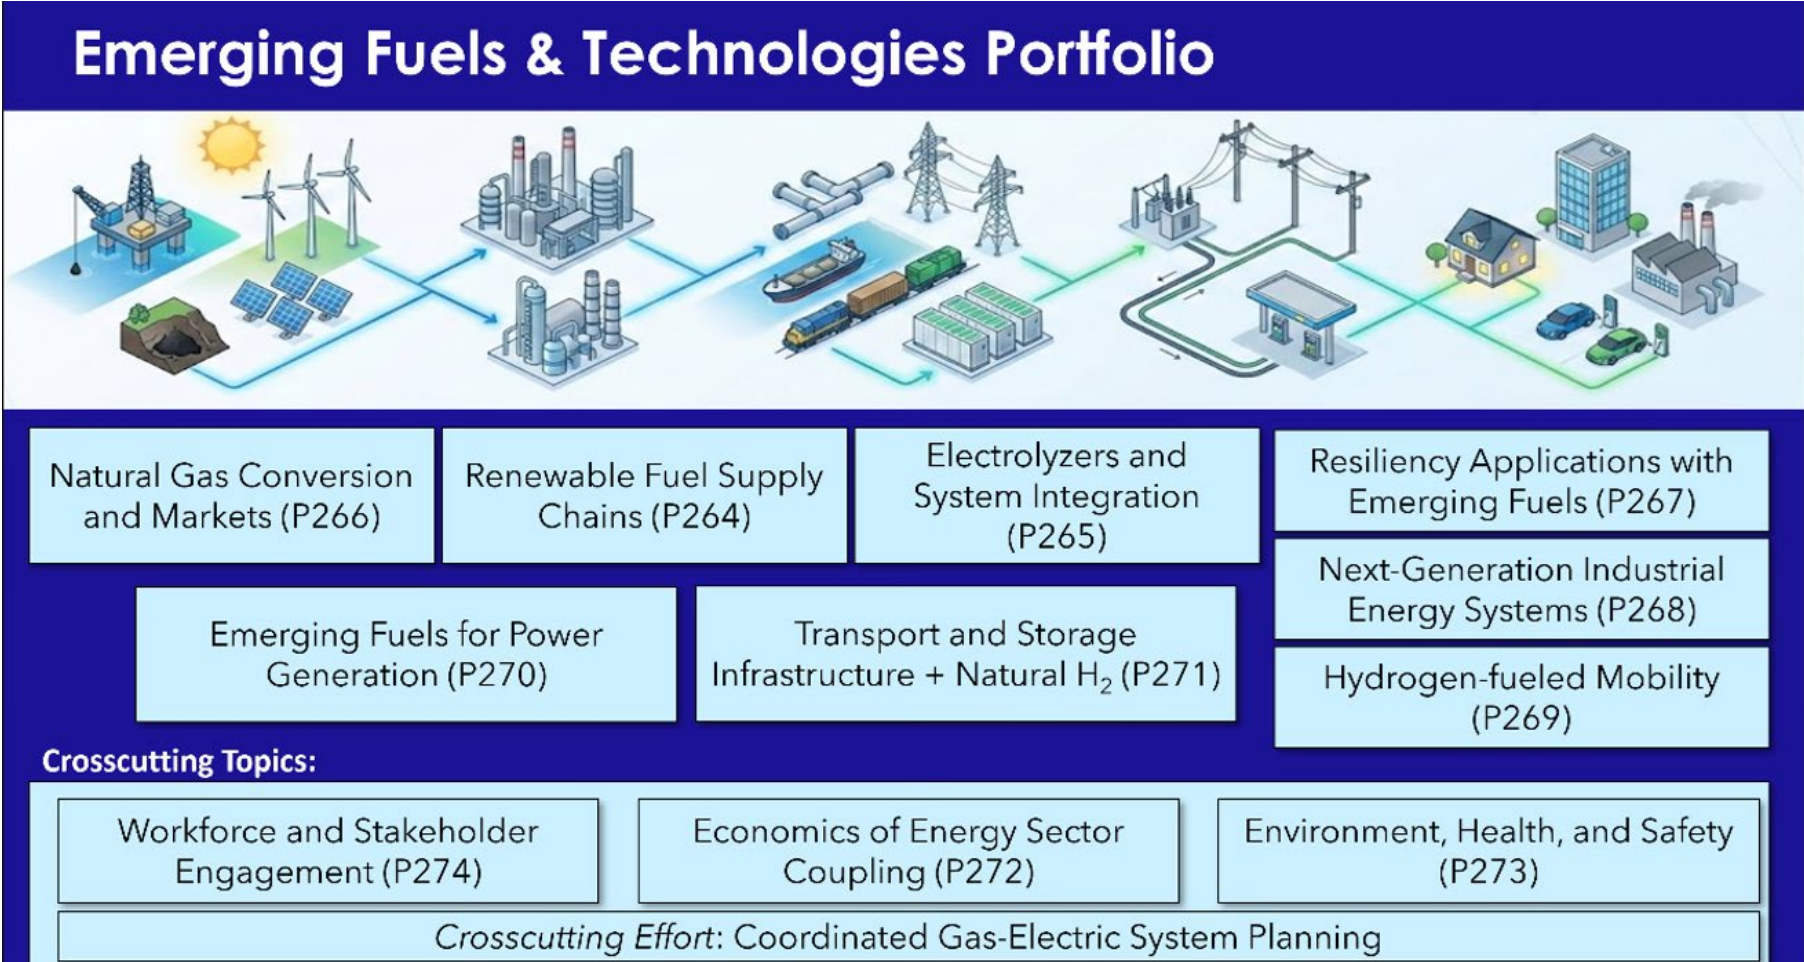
Emerging Fuels & Technologies Portfolio

Natural Gas Conversion and Markets (P266)

Renewable Fuel Supply Chains (P264)

Electrolyzers and System Integration (P265)

Resiliency Applications with Emerging Fuels (P267)

Next-Generation Industrial Energy Systems (P268)

Emerging Fuels for Power Generation (P270)

Transport and Storage Infrastructure + Natural $H_2$ (P271)

Hydrogen-fueled Mobility (P269)

Crosscutting Topics:

Workforce and Stakeholder Engagement (P274)

Economics of Energy Sector Coupling (P272)

Environment, Health, and Safety (P273)

Crosscutting Effort: Coordinated Gas-Electric System Planning